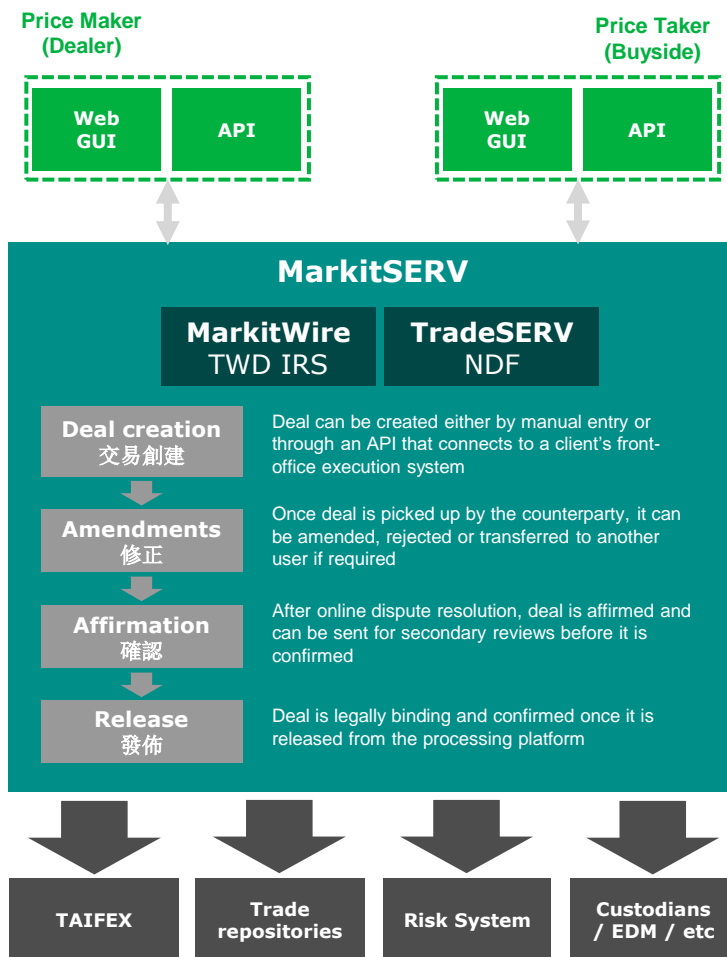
Price Maker (Dealer)

Web GUI

API

Price Taker (Buyside)

Web GUI

API

MarkitSERV

MarkitWire
TWD IRS

TradeSERV
NDF

Deal creation
交易創建

Deal can be created either by manual entry or through an API that connects to a client's front-office execution system

Amendments
修正

Once deal is picked up by the counterparty, it can be amended, rejected or transferred to another user if required

Affirmation
確認

After online dispute resolution, deal is affirmed and can be sent for secondary reviews before it is confirmed

Release
發佈

Deal is legally binding and confirmed once it is released from the processing platform

TAIFEX

Trade repositories

Risk System

Custodians / EDM / etc